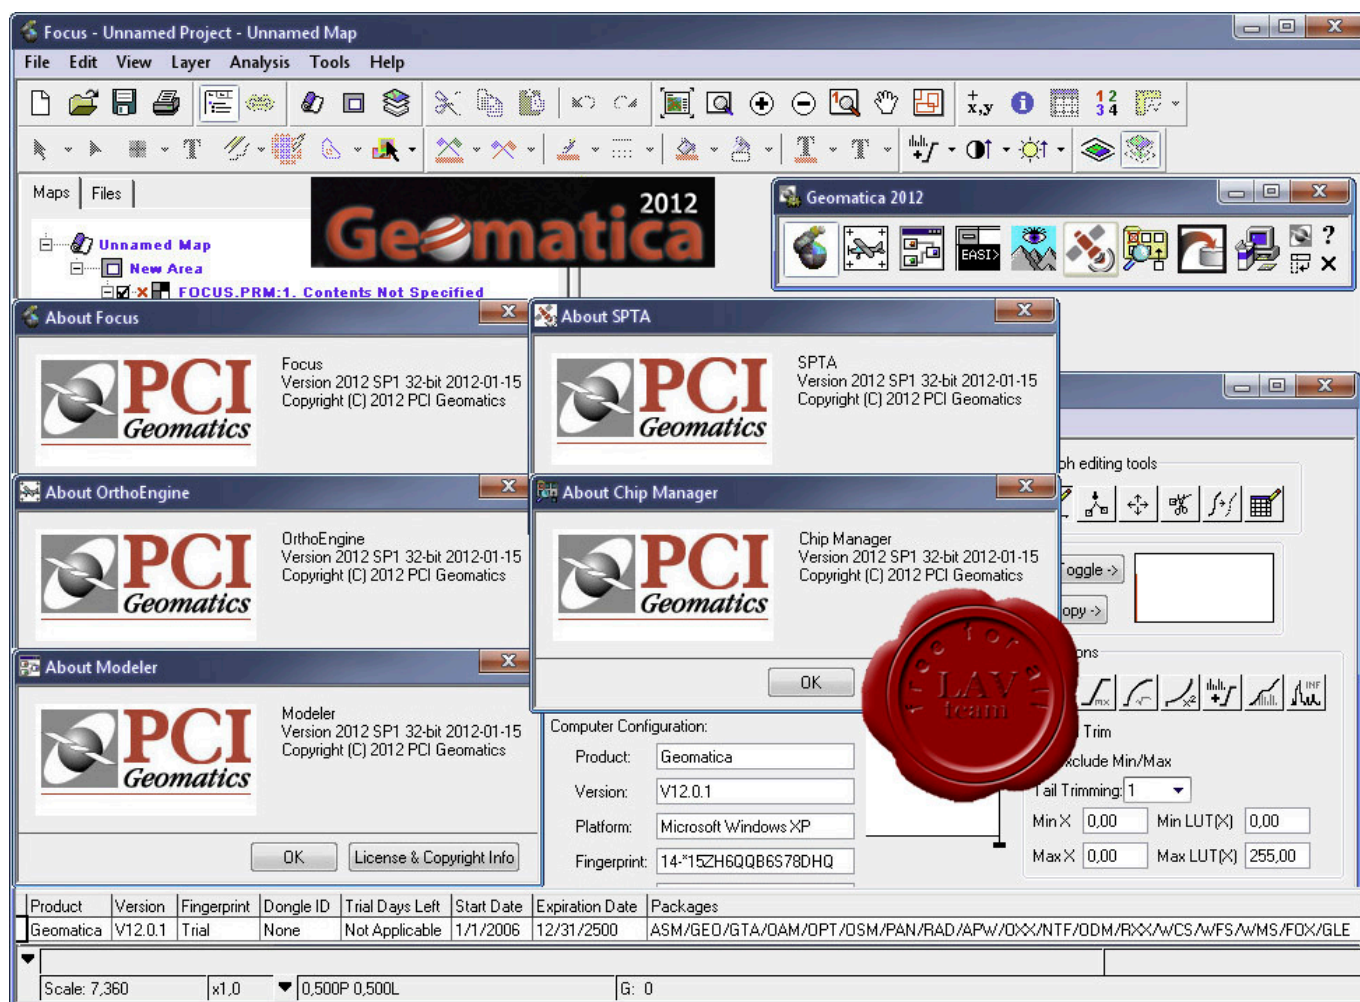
Focus - Unnamed Project - Unnamed Map

File Edit View Layer Analysis Tools Help

x,y 1 2 3 4

Maps Files

Unnamed Map
New Area
FOCUS.PRM:1. Contents Not Specified

2012 Geomatica

Geomatica 2012

EASI>

About Focus

PCI Geomatics

Focus
Version 2012 SP1 32-bit 2012-01-15
Copyright (C) 2012 PCI Geomatics

About SPTA

PCI Geomatics

SPTA
Version 2012 SP1 32-bit 2012-01-15
Copyright (C) 2012 PCI Geomatics

About OrthoEngine

PCI Geomatics

OrthoEngine
Version 2012 SP1 32-bit 2012-01-15
Copyright (C) 2012 PCI Geomatics

About Chip Manager

PCI Geomatics

Chip Manager
Version 2012 SP1 32-bit 2012-01-15
Copyright (C) 2012 PCI Geomatics

OK

About Modeler

PCI Geomatics

Modeler
Version 2012 SP1 32-bit 2012-01-15
Copyright (C) 2012 PCI Geomatics

OK License & Copyright Info

ph editing tools

oggle ->

opy ->

ons

Trim

xclude Min/Max

ail Trimming: 1

Min X 0,00 Min LUT(X) 0,00

Max X 0,00 Max LUT(X) 255,00

free for all LAV team

Computer Configuration:

Product: Geomatica

Version: V12.0.1

Platform: Microsoft Windows XP

Fingerprint: 14-*15ZH6QQB6S78DHQ

| Product | Version | Fingerprint | Dongle ID | Trial Days Left | Start Date | Expiration Date | Packages |
|---|---|---|---|---|---|---|---|
| Geomatica | V12.0.1 | Trial | None | Not Applicable | 1/1/2006 | 12/31/2500 | ASM/GEO/GTA/OAM/OPT/OSM/PAN/RAD/APW/OXX/NTF/ODM/RXX/WCS/WFS/WMS/FOX/GLE |

Scale: 7,360 x1,0 0,500P 0,500L G: 0